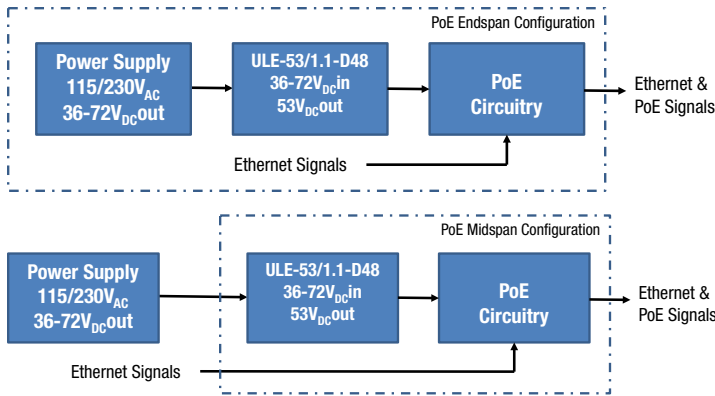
PoE Endspan Configuration

Power Supply
115/230V$_{AC}$
36-72V$_{DC}$out

ULE-53/1.1-D48
36-72V$_{DC}$in
53V$_{DC}$out

PoE
Circuitry

Ethernet &
PoE Signals

Ethernet Signals

PoE Midspan Configuration

Power Supply
115/230V$_{AC}$
36-72V$_{DC}$out

ULE-53/1.1-D48
36-72V$_{DC}$in
53V$_{DC}$out

PoE
Circuitry

Ethernet &
PoE Signals

Ethernet Signals